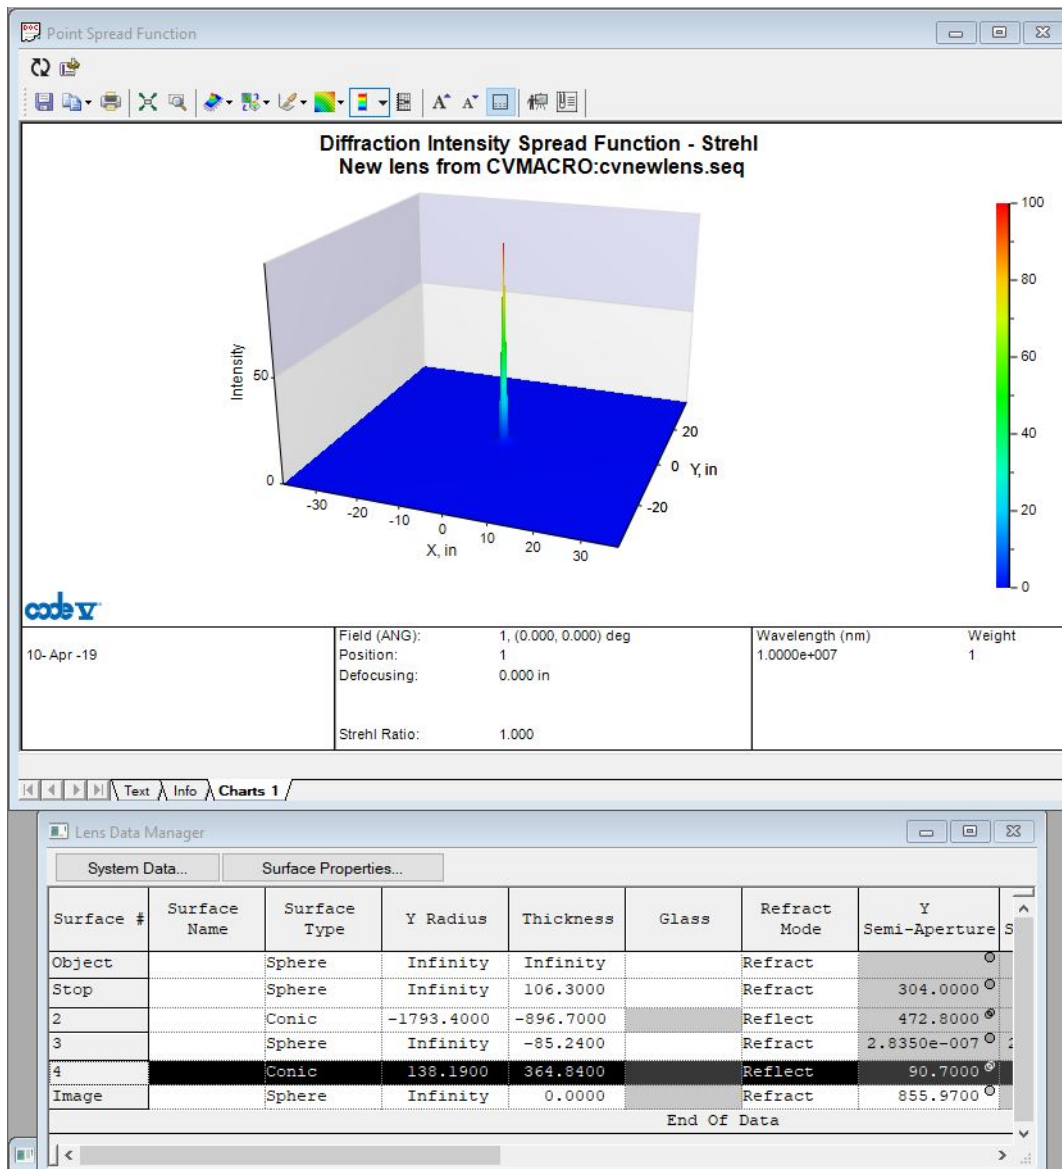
Point Spread Function

Diffraction Intensity Spread Function - Strehl
New lens from CVMACRO:cvnewlens.seq

Intensity
50
0
-30 -20 -10 0 10 20 30
X, in
20
0 Y, in
-20

100
80
60
40
20
0

code V

| 10- Apr -19 | Field (ANG): 1, (0.000, 0.000) deg<br>Position: 1<br>Defocusing: 0.000 in<br>Strehl Ratio: 1.000 | Wavelength (nm) 1.0000e+007 | Weight 1 |
|---|---|---|---|

Text Info Charts 1

Lens Data Manager

System Data... Surface Properties...

| Surface # | Surface Name | Surface Type | Y Radius | Thickness | Glass | Refract Mode | Y Semi-Aperture |
|---|---|---|---|---|---|---|---|
| Object | | Sphere | Infinity | Infinity | | Refract | O |
| Stop | | Sphere | Infinity | 106.3000 | | Refract | 304.0000 O |
| 2 | | Conic | -1793.4000 | -896.7000 | | Reflect | 472.8000 |
| 3 | | Sphere | Infinity | -85.2400 | | Refract | 2.8350e-007 O |
| 4 | | Conic | 138.1900 | 364.8400 | | Reflect | 90.7000 |
| Image | | Sphere | Infinity | 0.0000 | | Refract | 855.9700 O |
| | | | | End Of Data | | | |